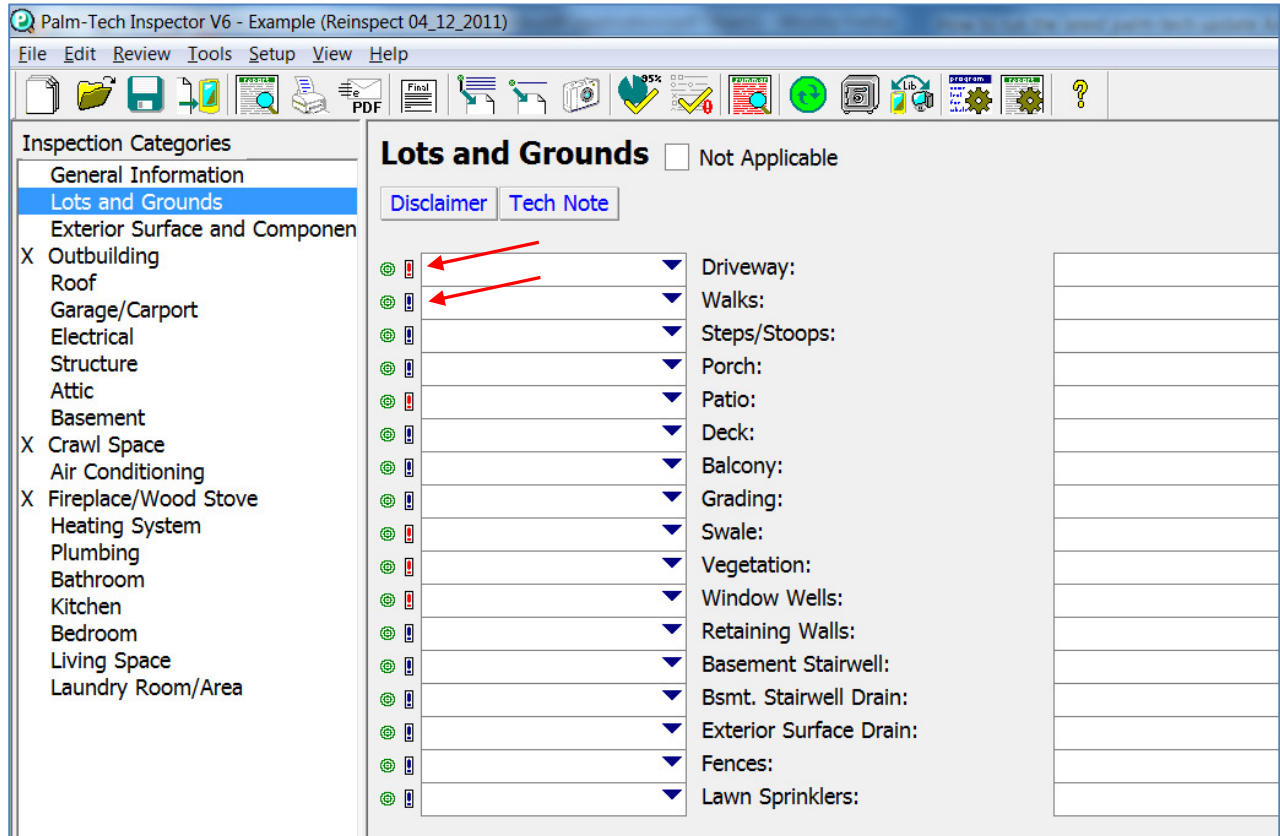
Palm-Tech Inspector V6 - Example (Reinspect 04_12_2011)

File Edit Review Tools Setup View Help

PDF Final 95%

Inspection Categories
General Information
Lots and Grounds
Exterior Surface and Componen
X Outbuilding
Roof
Garage/Carport
Electrical
Structure
Attic
Basement
X Crawl Space
Air Conditioning
X Fireplace/Wood Stove
Heating System
Plumbing
Bathroom
Kitchen
Bedroom
Living Space
Laundry Room/Area

Lots and Grounds Not Applicable

Disclaimer Tech Note

Driveway:
Walks:
Steps/Stoops:
Porch:
Patio:
Deck:
Balcony:
Grading:
Swale:
Vegetation:
Window Wells:
Retaining Walls:
Basement Stairwell:
Bsmt. Stairwell Drain:
Exterior Surface Drain:
Fences:
Lawn Sprinklers: